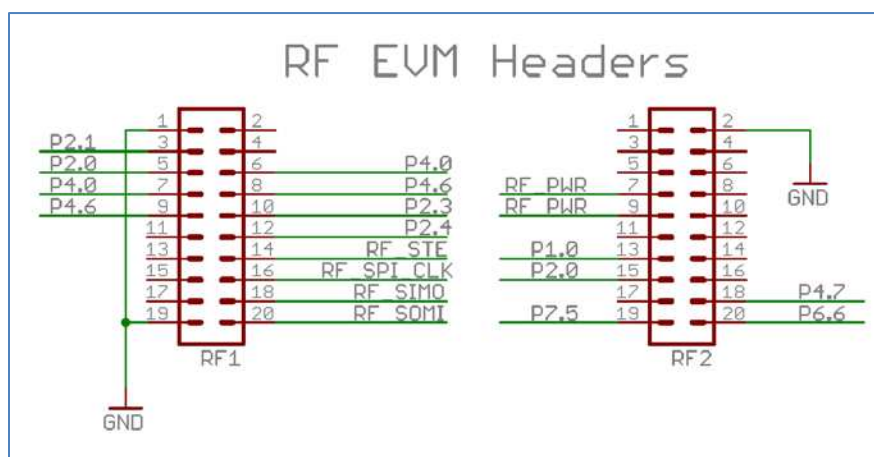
RF EVM Headers

1
2
P2.1
3
4
P2.0
5
6
P4.0
P4.0
7
8
P4.6
P4.6
9
10
P2.3
11
12
P2.4
13
14
RF_STE
15
16
RF_SPI_CLK
17
18
RF_SIMO
19
20
RF_SOMI
RF1
GND

1
2
3
4
5
6
RF_PWR
7
8
GND
RF_PWR
9
10
11
12
P1.0
13
14
P2.0
15
16
17
18
P4.7
P7.5
19
20
P6.6
RF2